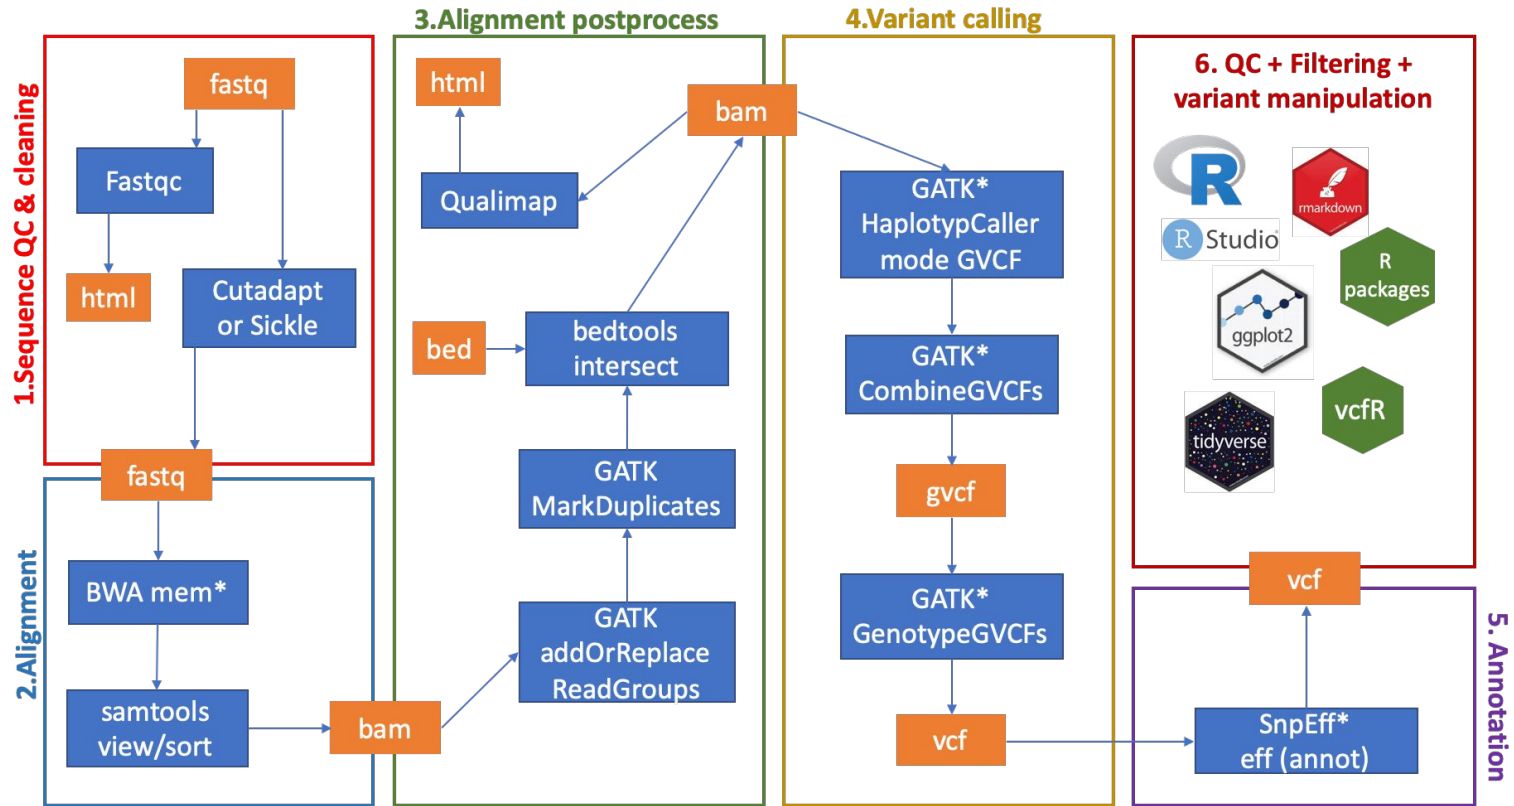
1.Sequence QC & cleaning

fastq

Fastqc

html

Cutadapt or Sickle

fastq

2.Alignment

BWA mem*

samtools view/sort

bam

3.Alignment postprocess

html

Qualimap

bam

bed

bedtools intersect

GATK MarkDuplicates

GATK addOrReplace ReadGroups

4.Variant calling

GATK* HaplotypCaller mode GVCF

GATK* CombineGVCFs

gvcf

GATK* GenotypeGVCFs

vcf

6. QC + Filtering + variant manipulation

R

rmarkdown

R Studio

R packages

ggplot2

vcfR

tidyverse

vcf

5. Annotation

SnpEff* eff (annot)